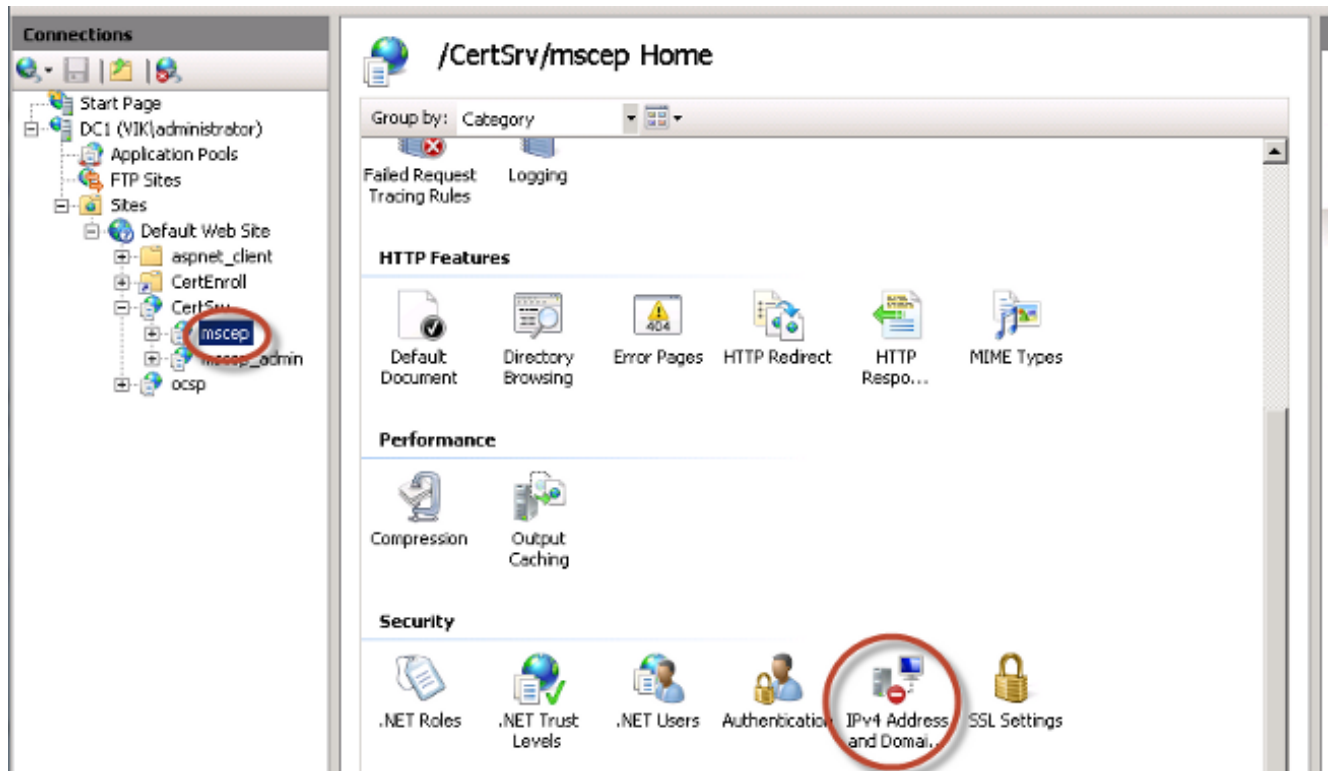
Connections

Start Page
DC1 (VIK\administrator)
Application Pools
FTP Sites
Sites
Default Web Site
aspnet_client
CertEnroll
CertSrv
mscep
mscep_admin
ocsp

/CertSrv/mscep Home

Group by: Category

Failed Request Tracing Rules
Logging

HTTP Features

Default Document
Directory Browsing
Error Pages
HTTP Redirect
HTTP Respo...
MIME Types

Performance

Compression
Output Caching

Security

.NET Roles
.NET Trust Levels
.NET Users
Authentication
IPv4 Address and Domai...
SSL Settings